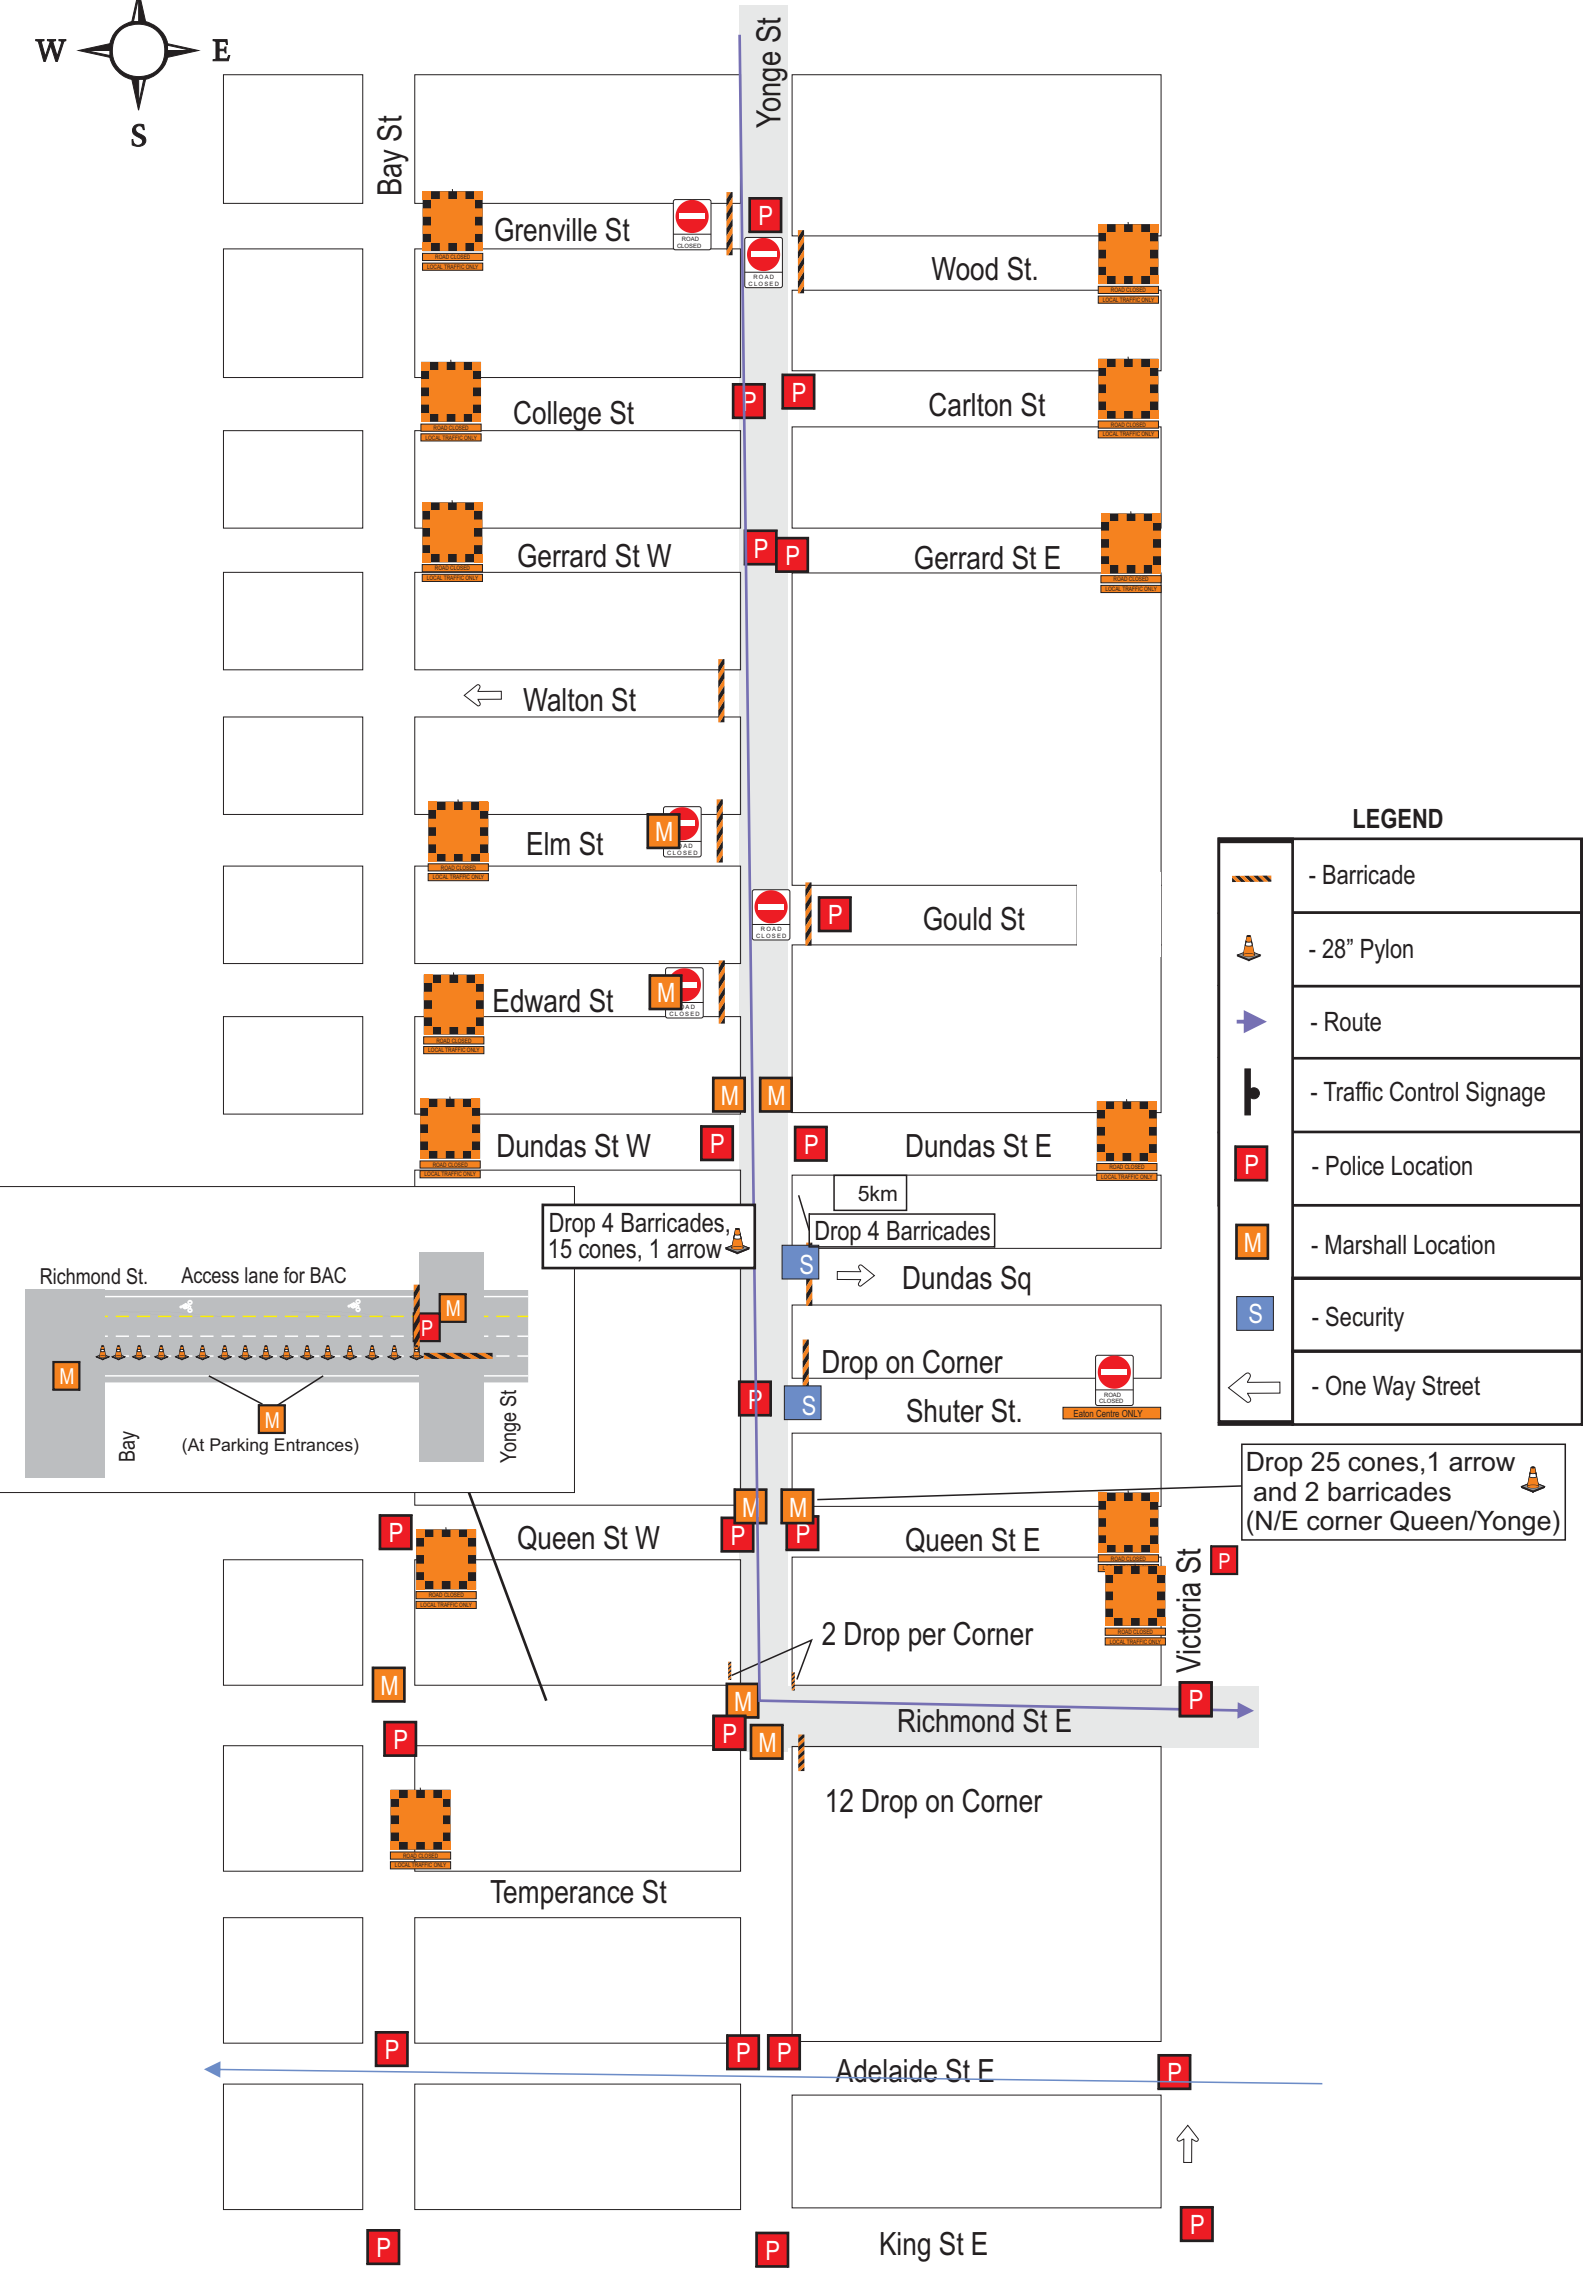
W E S

Yonge St

Bay St

Grenville St

ROAD CLOSED

P

ROAD CLOSED

Wood St.

P P

College St

P

Carlton St

Gerrard St W

P P

Gerrard St E

Walton St

M

Elm St

ROAD CLOSED

Gould St

P

M

Edward St

M M

Dundas St W

P P

Dundas St E

5km

Drop 4 Barricades, 15 cones, 1 arrow

Drop 4 Barricades

S

Dundas Sq

Richmond St. Access lane for BAC

M

P

M

M

(At Parking Entrances)

Bay

Yonge St

Drop on Corner

ROAD CLOSED

Eaton Centre ONLY

P

S

Shuter St.

Drop 25 cones,1 arrow and 2 barricades (N/E corner Queen/Yonge)

P

M M

P P

Queen St W

Queen St E

P

Victoria St

2 Drop per Corner

M

M

P

P

Richmond St E

P

M

12 Drop on Corner

Temperance St

P

P P

Adelaide St E

P

P

P

King St E

P

LEGEND

- Barricade

- 28" Pylon

- Route

- Traffic Control Signage

P - Police Location

M - Marshall Location

S - Security

- One Way Street